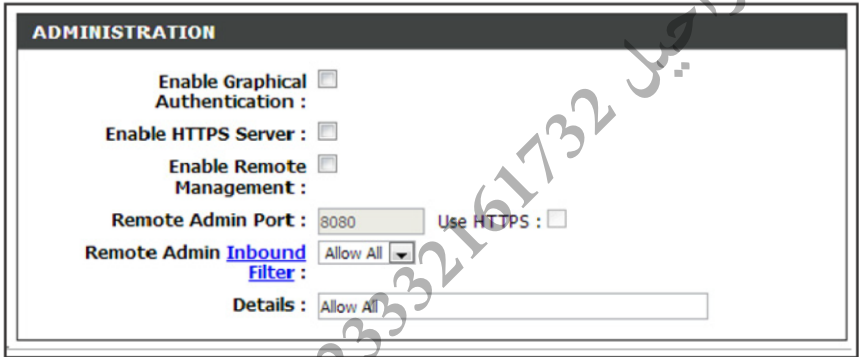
ADMINISTRATION

Enable Graphical Authentication :

Enable HTTPS Server :

Enable Remote Management :

Remote Admin Port : 8080 Use HTTPS :

Remote Admin Inbound Filter : Allow All

Details : Allow All

23332161732 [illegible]